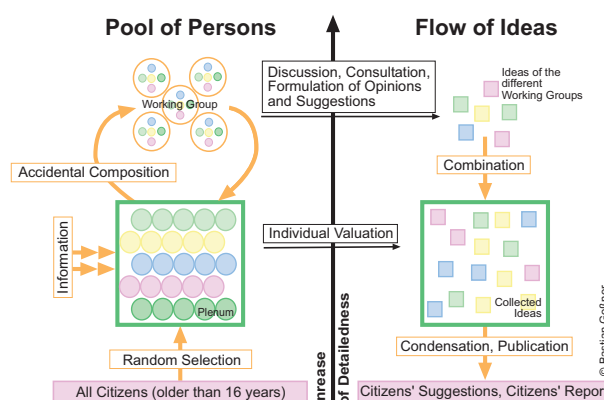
Pool of Persons

Flow of Ideas

Discussion, Consultation, Formulation of Opinions and Suggestions

Ideas of the different Working Groups

Working Group

Accidental Composition

Combination

Information

Individual Valuation

Plenum

Collected Ideas

Random Selection

Condensation, Publication

nrease
of Detailedness

All Citizens (older than 16 years)

Citizens' Suggestions, Citizens' Repor

© Bastian Gallner